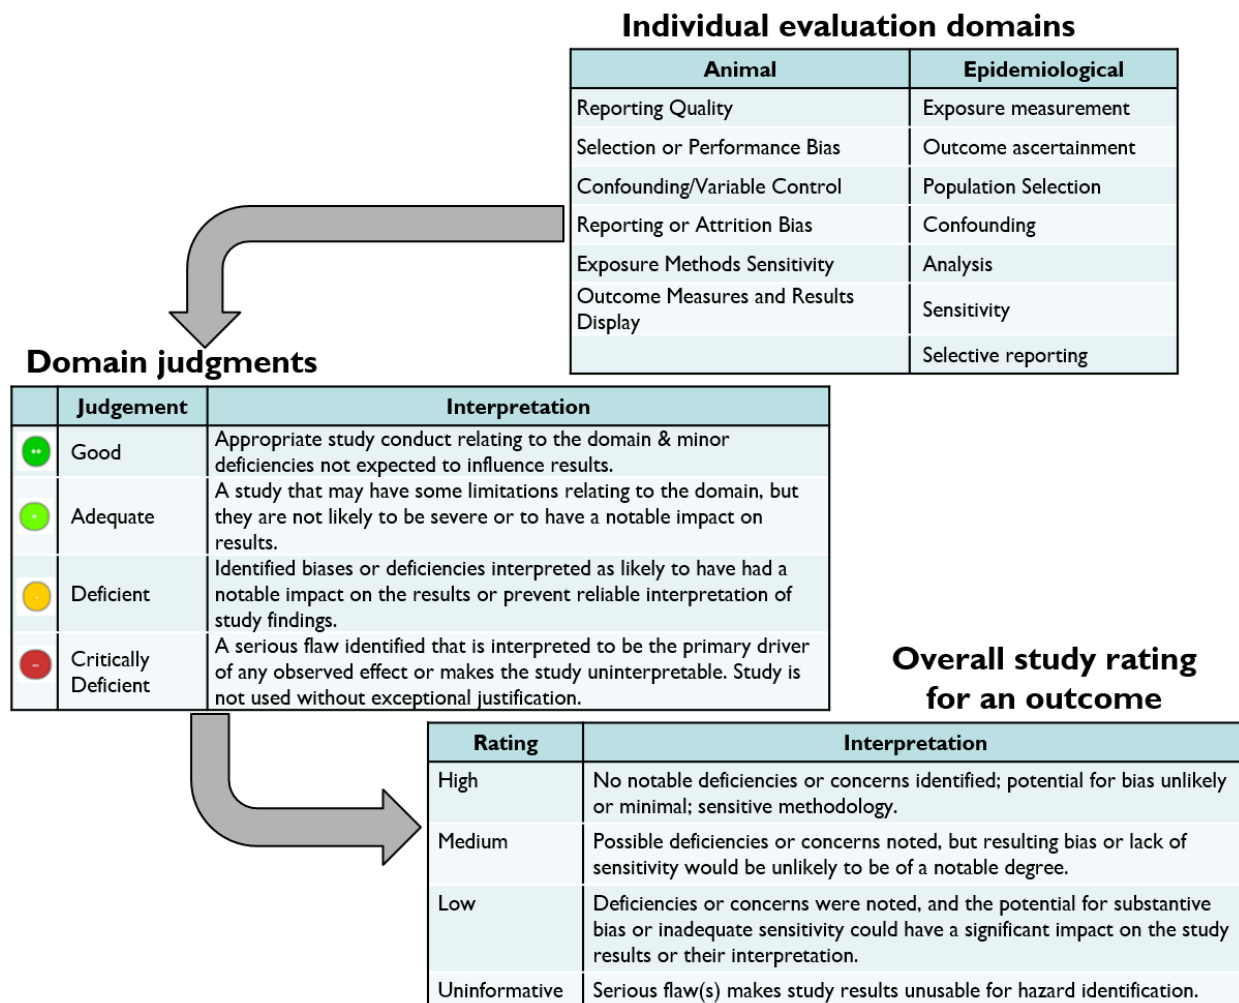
Individual evaluation domains

| Animal | Epidemiological |
|---|---|
| Reporting Quality | Exposure measurement |
| Selection or Performance Bias | Outcome ascertainment |
| Confounding/Variable Control | Population Selection |
| Reporting or Attrition Bias | Confounding |
| Exposure Methods Sensitivity | Analysis |
| Outcome Measures and Results Display | Sensitivity |
| | Selective reporting |

Domain judgments

| | Judgement | Interpretation |
|---|---|---|
| ++ | Good | Appropriate study conduct relating to the domain & minor deficiencies not expected to influence results. |
| + | Adequate | A study that may have some limitations relating to the domain, but they are not likely to be severe or to have a notable impact on results. |
| - | Deficient | Identified biases or deficiencies interpreted as likely to have had a notable impact on the results or prevent reliable interpretation of study findings. |
| -- | Critically Deficient | A serious flaw identified that is interpreted to be the primary driver of any observed effect or makes the study uninterpretable. Study is not used without exceptional justification. |

Overall study rating for an outcome

| Rating | Interpretation |
|---|---|
| High | No notable deficiencies or concerns identified; potential for bias unlikely or minimal; sensitive methodology. |
| Medium | Possible deficiencies or concerns noted, but resulting bias or lack of sensitivity would be unlikely to be of a notable degree. |
| Low | Deficiencies or concerns were noted, and the potential for substantive bias or inadequate sensitivity could have a significant impact on the study results or their interpretation. |
| Uninformative | Serious flaw(s) makes study results unusable for hazard identification. |